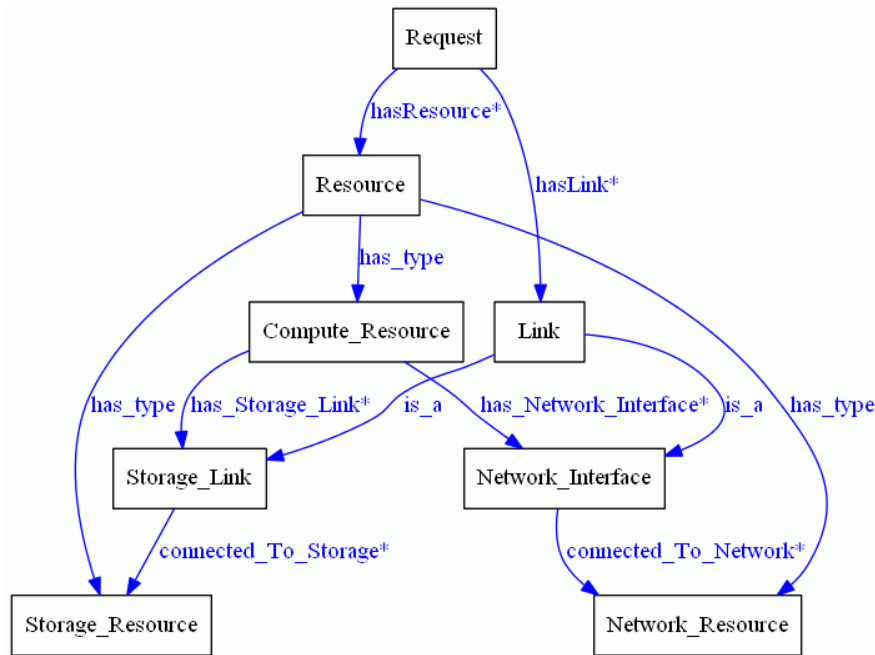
Request

hasResource*

hasLink*

Resource

has_type

Compute_Resource

Link

has_type

has_Storage_Link*

is_a

has_Network_Interface*

is_a

has_type

Storage_Link

Network_Interface

connected_To_Storage*

connected_To_Network*

Storage_Resource

Network_Resource